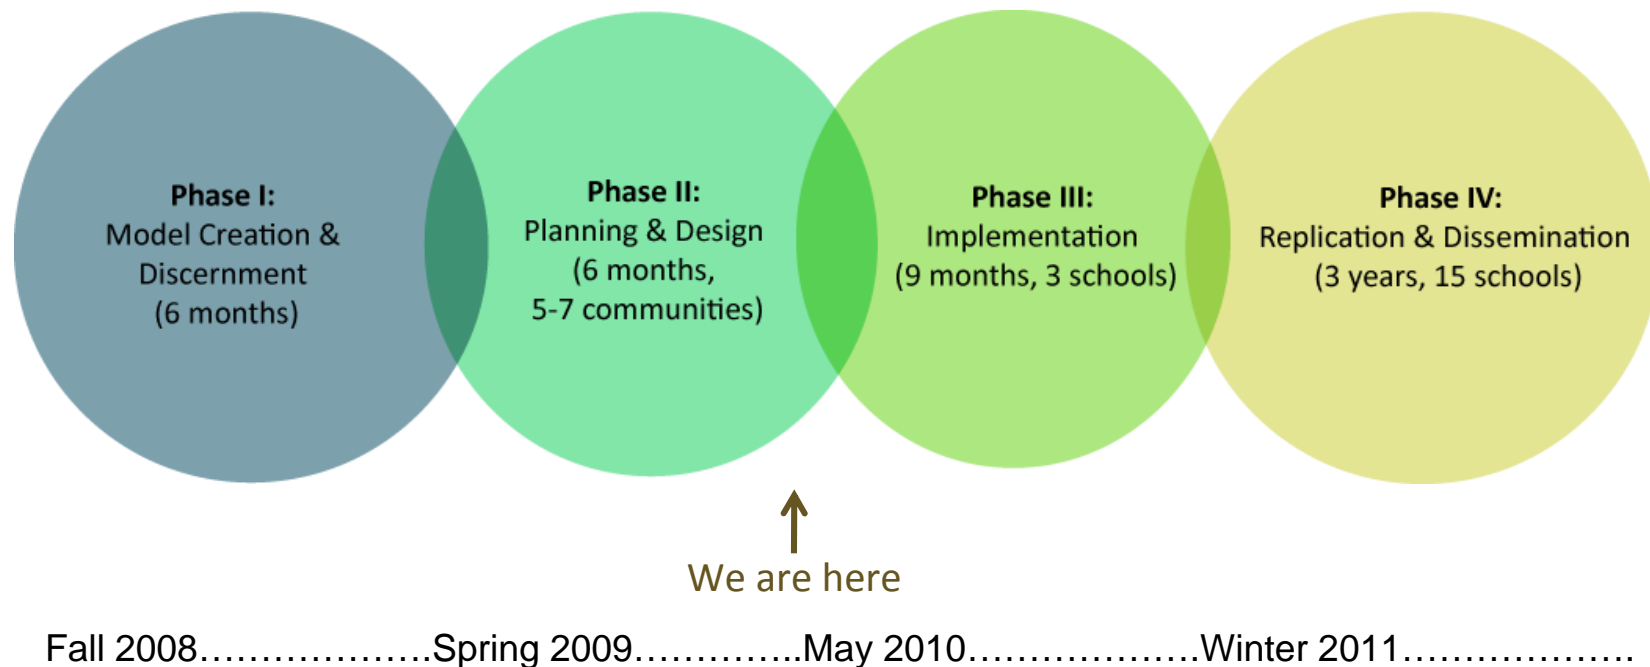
Phase I:
Model Creation & Discernment
(6 months)

Phase II:
Planning & Design
(6 months,
5-7 communities)

Phase III:
Implementation
(9 months, 3 schools)

Phase IV:
Replication & Dissemination
(3 years, 15 schools)

We are here

Fall 2008……………….Spring 2009………….May 2010……………….Winter 2011……………….